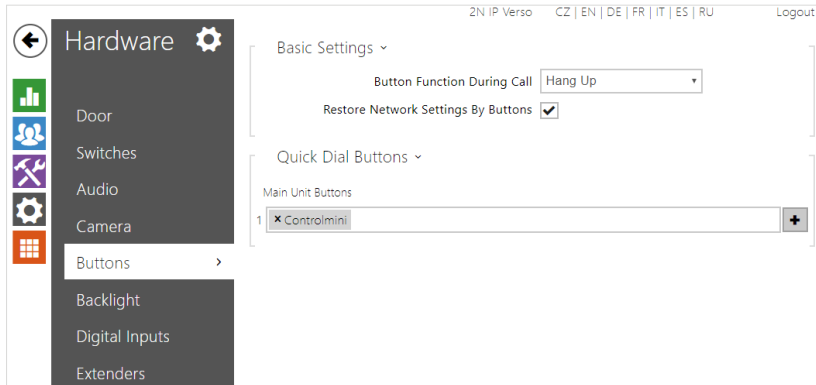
2N IP Verso CZ | EN | DE | FR | IT | ES | RU Logout

Hardware

Door
Switches
Audio
Camera
Buttons ›
Backlight
Digital Inputs
Extenders

Basic Settings ˅

Button Function During Call Hang Up
Restore Network Settings By Buttons ✔

Quick Dial Buttons ˅

Main Unit Buttons
1 × Controlmini +